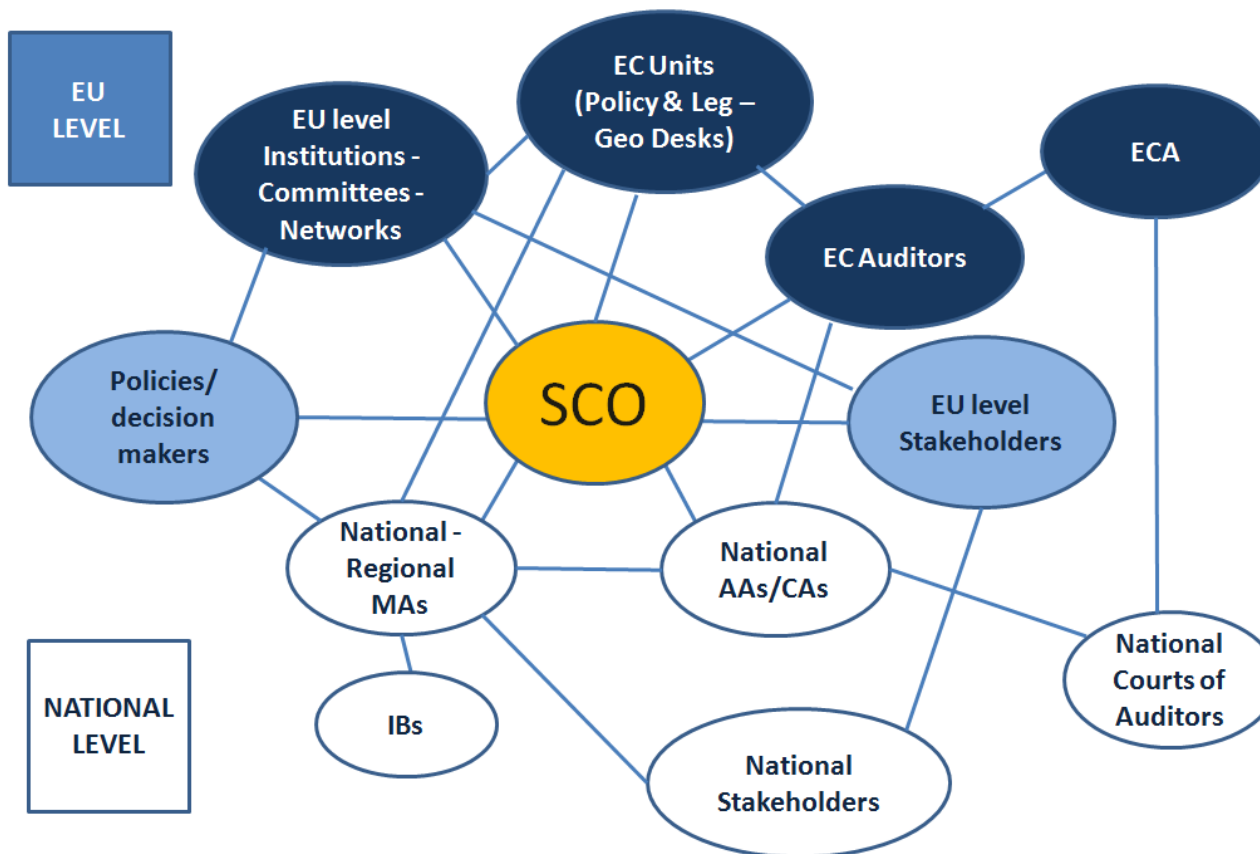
EU LEVEL

EU level Institutions - Committees - Networks

EC Units (Policy & Leg – Geo Desks)

ECA

EC Auditors

Policies/ decision makers

SCO

EU level Stakeholders

National - Regional MAs

National AAs/CAs

National Courts of Auditors

NATIONAL LEVEL

IBs

National Stakeholders